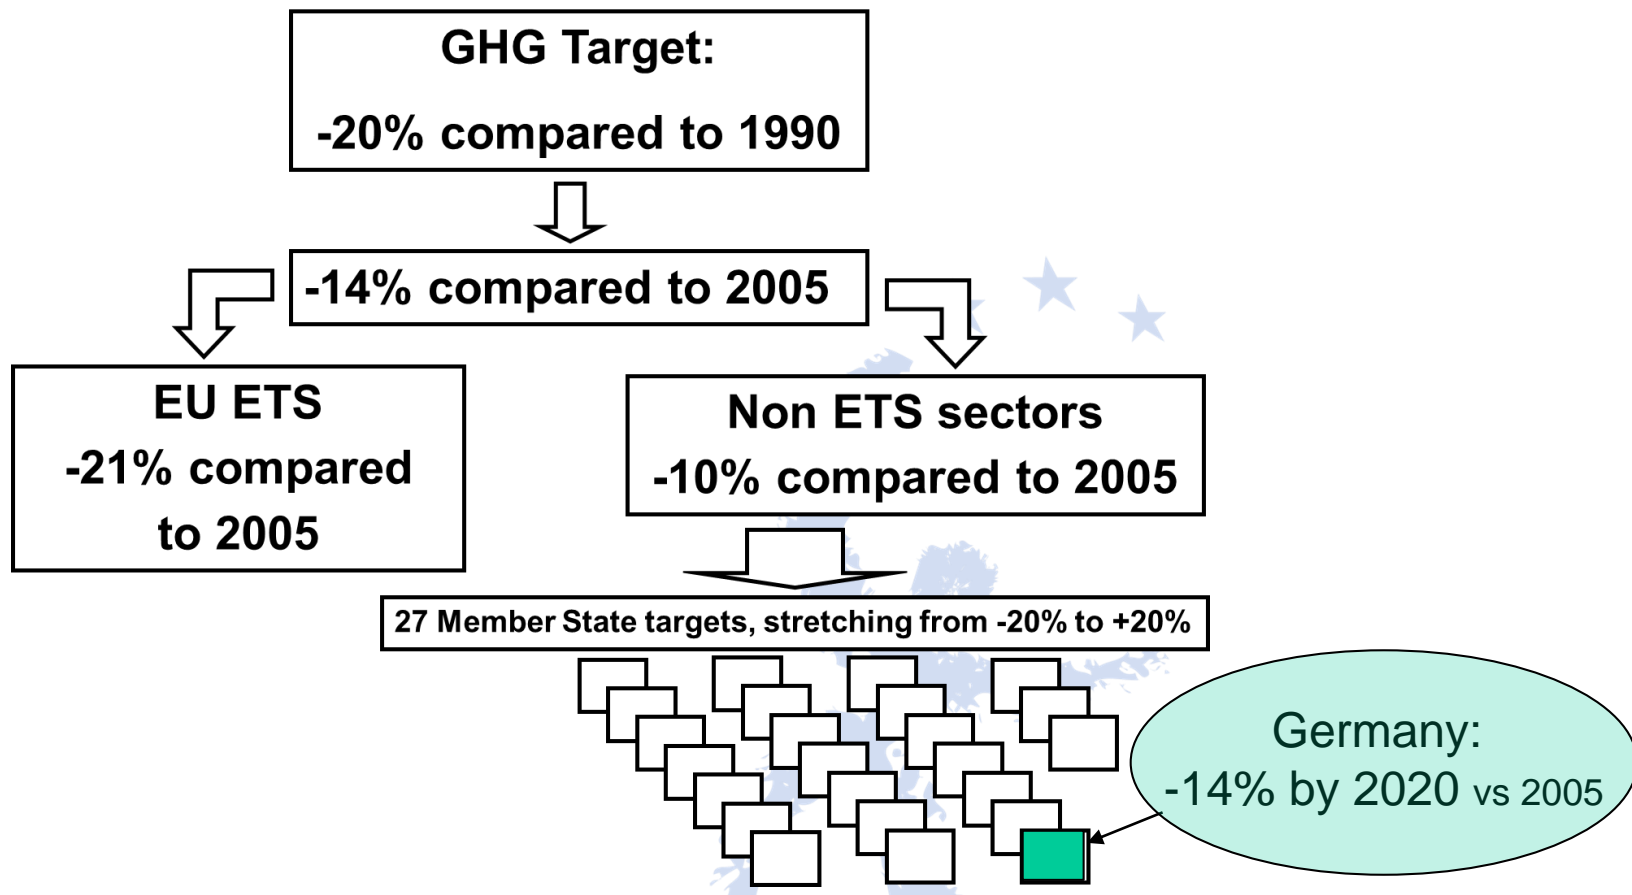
GHG Target:

-20% compared to 1990

-14% compared to 2005

EU ETS
-21% compared to 2005

Non ETS sectors
-10% compared to 2005

27 Member State targets, stretching from -20% to +20%

Germany:
-14% by 2020 vs 2005